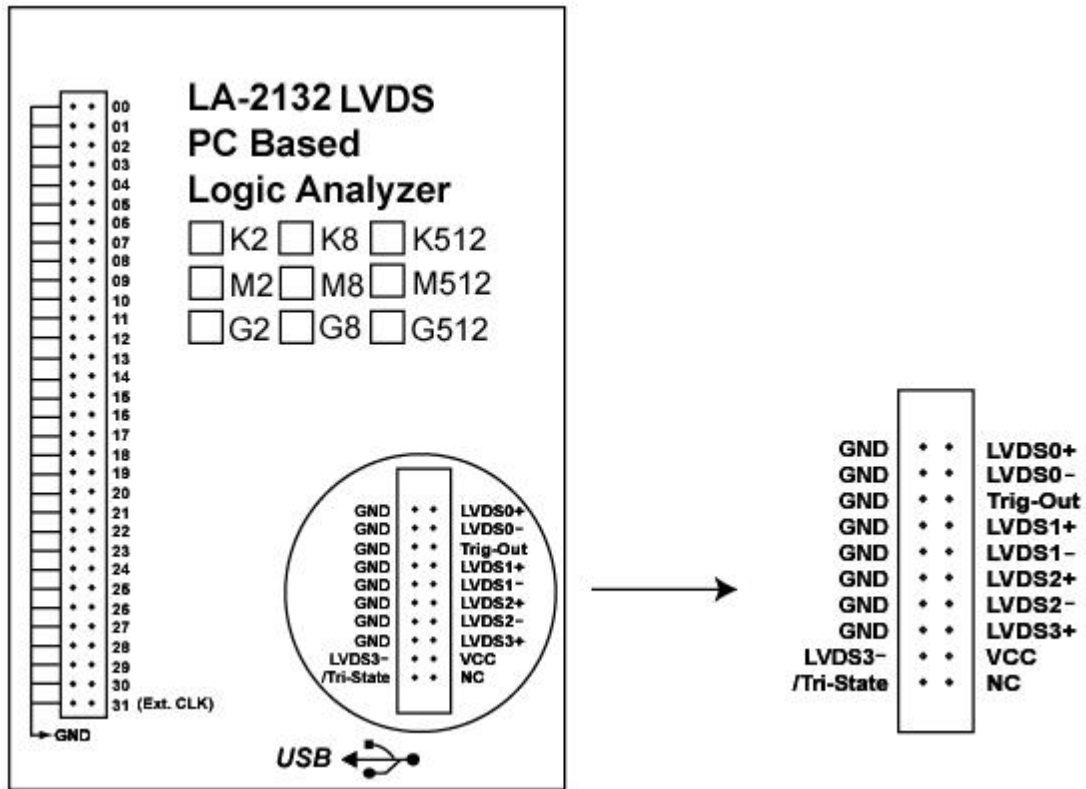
LA-2132 LVDS
PC Based
Logic Analyzer

K2 K8 K512
M2 M8 M512
G2 G8 G512

00
01
02
03
04
05
06
07
08
09
10
11
12
13
14
15
16
17
18
19
20
21
22
23
24
25
26
27
28
29
30
31 (Ext. CLK)
GND

| | |
|---|---|
| GND | LVDS0+ |
| GND | LVDS0- |
| GND | Trig-Out |
| GND | LVDS1+ |
| GND | LVDS1- |
| GND | LVDS2+ |
| GND | LVDS2- |
| GND | LVDS3+ |
| LVDS3- | VCC |
| /Tri-State | NC |

USB

| | |
|---|---|
| GND | LVDS0+ |
| GND | LVDS0- |
| GND | Trig-Out |
| GND | LVDS1+ |
| GND | LVDS1- |
| GND | LVDS2+ |
| GND | LVDS2- |
| GND | LVDS3+ |
| LVDS3- | VCC |
| /Tri-State | NC |